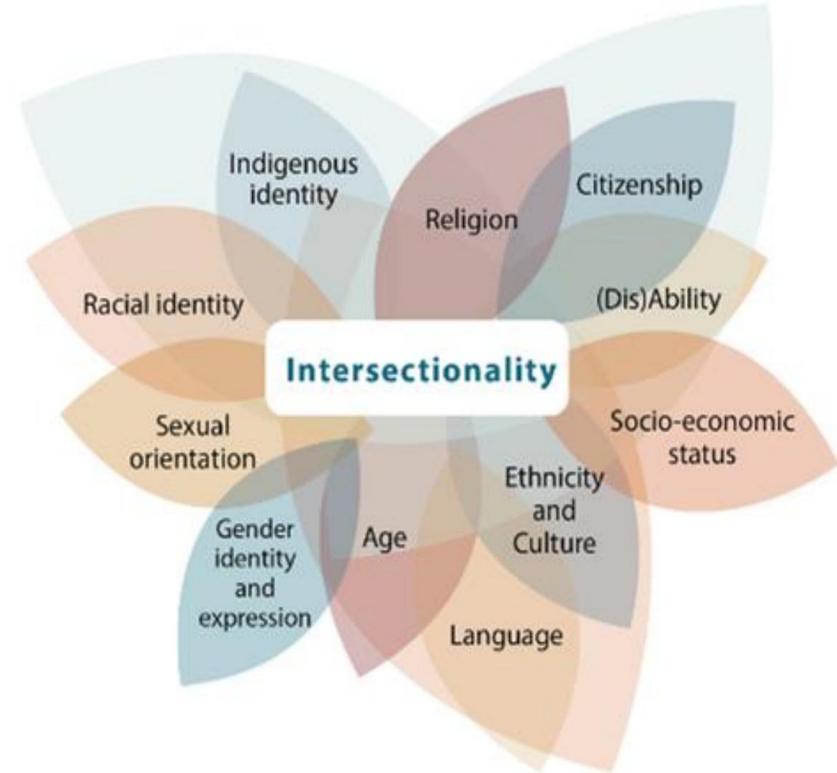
Indigenous identity

Religion

Citizenship

Racial identity

(Dis)Ability

Intersectionality

Sexual orientation

Socio-economic status

Ethnicity and Culture

Gender identity and expression

Age

Language